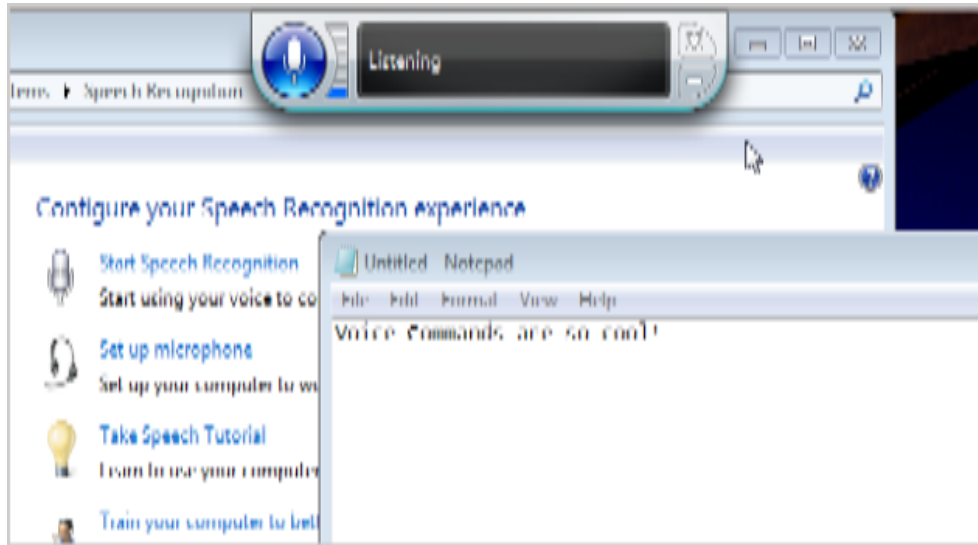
Listening

Items ▸ Speech Recognition

Configure your Speech Recognition experience

Start Speech Recognition
Start using your voice to co

Set up microphone
Set up your computer to wo

Take Speech Tutorial
Learn to use your computer

Train your computer to bett

Untitled - Notepad
File Edit Format View Help
Voice Commands are so cool!